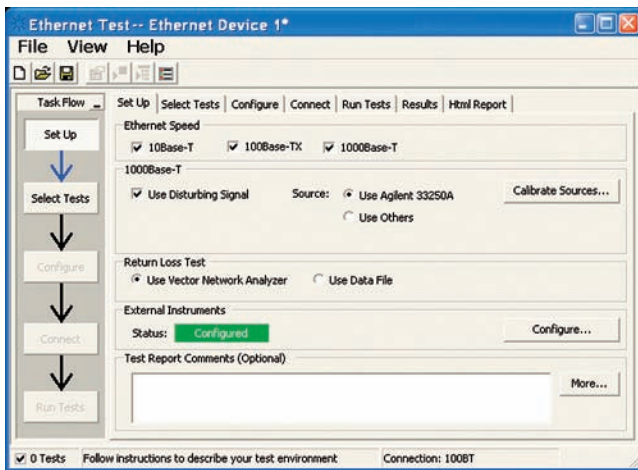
Ethernet Test-- Ethernet Device 1*

File View Help

Task Flow

Set Up

Select Tests

Configure

Connect

Run Tests

Set Up | Select Tests | Configure | Connect | Run Tests | Results | Html Report

Ethernet Speed

☑ 10Base-T ☑ 100Base-TX ☑ 1000Base-T

1000Base-T

☑ Use Disturbing Signal Source: ◉ Use Agilent 33250A ○ Use Others

Calibrate Sources...

Return Loss Test

◉ Use Vector Network Analyzer ○ Use Data File

External Instruments

Status: Configured

Configure...

Test Report Comments (Optional)

More...

☑ 0 Tests Follow instructions to describe your test environment Connection: 100BT